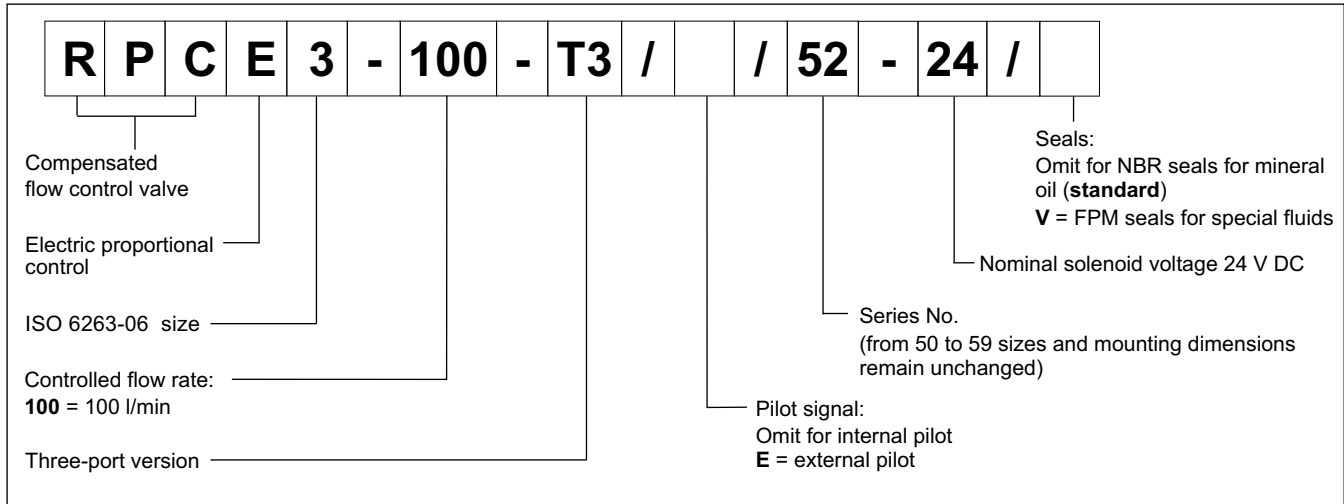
| R | P | C | E | 3 | - | 100 | - | T3 | / |  | / | 52 | - | 24 | / |  |
|---|---|---|---|---|---|---|---|---|---|---|---|---|---|---|---|---|

Compensated flow control valve

Electric proportional control

ISO 6263-06 size

Controlled flow rate:
**100** = 100 l/min

Three-port version

Seals:
Omit for NBR seals for mineral oil (**standard**)
**V** = FPM seals for special fluids

Nominal solenoid voltage 24 V DC

Series No.
(from 50 to 59 sizes and mounting dimensions remain unchanged)

Pilot signal:
Omit for internal pilot
**E** = external pilot